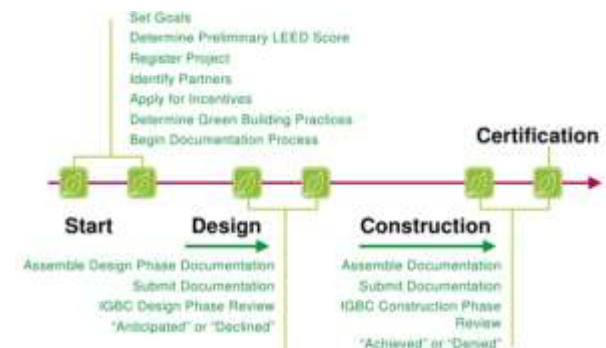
Set Goals
Determine Preliminary LEED Score
Register Project
Identify Partners
Apply for Incentives
Determine Green Building Practices
Begin Documentation Process

Certification

Start

Design

Assemble Design Phase Documentation
Submit Documentation
IGBC Design Phase Review
"Anticipated" or "Declined"

Construction

Assemble Documentation
Submit Documentation
IGBC Construction Phase Review
"Achieved" or "Denied"